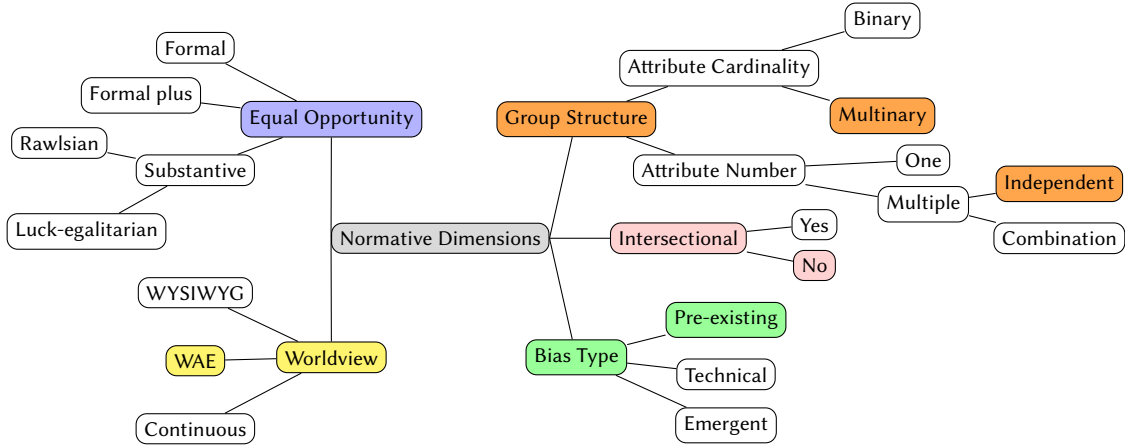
Normative Dimensions

Equal Opportunity
Formal
Formal plus
Substantive
Rawlsian
Luck-egalitarian

Worldview
WYSIWYG
WAE
Continuous

Group Structure
Attribute Cardinality
Binary
Multinary
Attribute Number
One
Multiple
Independent
Combination

Intersectional
Yes
No

Bias Type
Pre-existing
Technical
Emergent